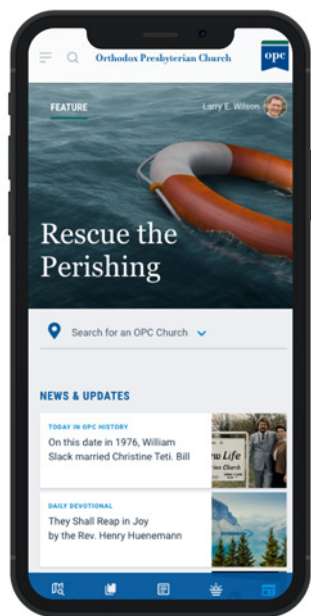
Orthodox Presbyterian Church

opc

FEATURE

Larry E. Wilson

Rescue the Perishing

Search for an OPC Church

NEWS & UPDATES

TODAY IN OPC HISTORY

On this date in 1976, William Slack married Christine Teti. Bill

w Life
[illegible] Church

DAILY DEVOTIONAL

They Shall Reap in Joy by the Rev. Henry Huenemann